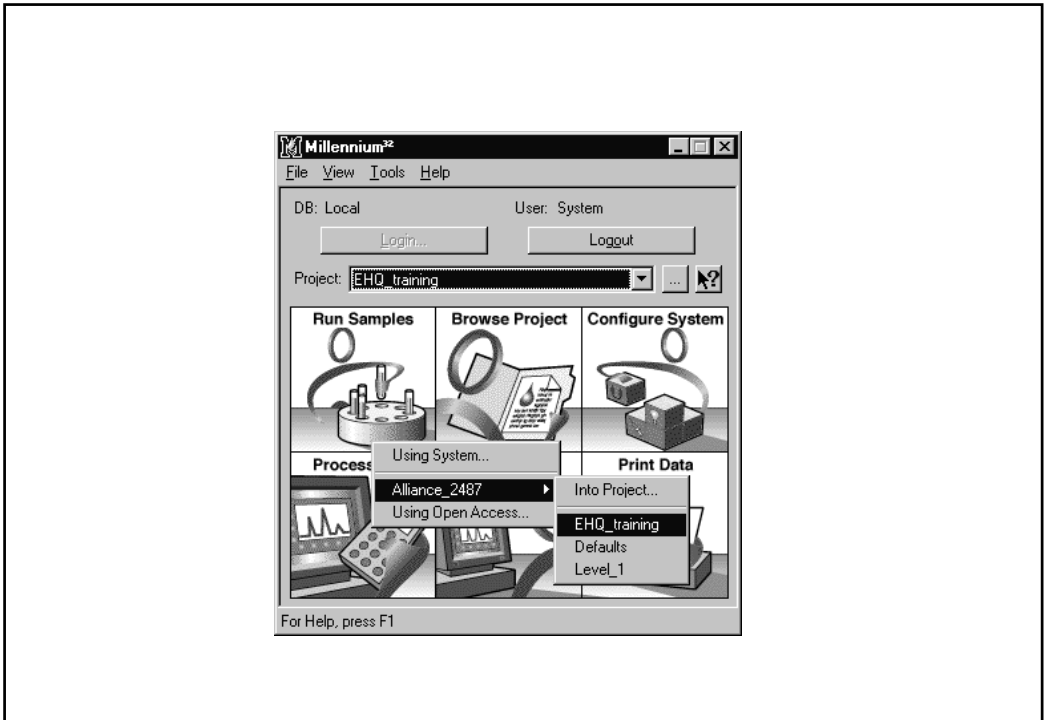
Millennium³²

File View Tools Help

DB: Local

User: System

Login...

Logout

Project: EHQ_training

...

Run Samples

Browse Project

Configure System

Process

Print Data

Using System...

Alliance_2487

Using Open Access...

Into Project...

EHQ_training

Defaults

Level_1

For Help, press F1